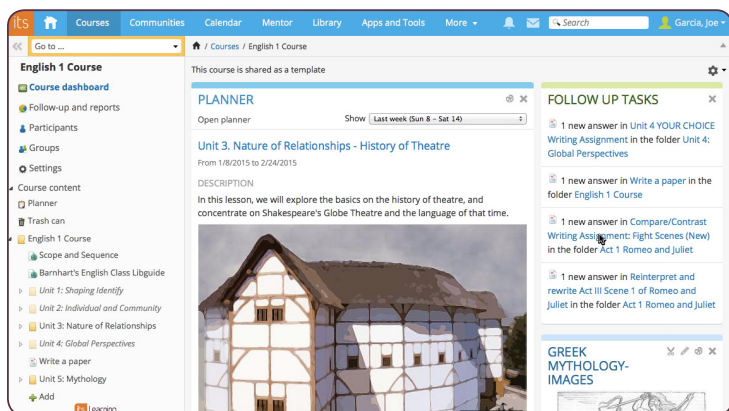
its Courses Communities Calendar Mentor Library Apps and Tools More Search Garcia, Joe

Go to ...

English 1 Course

Course dashboard

Follow-up and reports

Participants

Groups

Settings

Course content

Planner

Trash can

English 1 Course

Scope and Sequence

Barnhart's English Class Libguide

Unit 1: Shaping Identify

Unit 2: Individual and Community

Unit 3: Nature of Relationships

Unit 4: Global Perspectives

Write a paper

Unit 5: Mythology

Add

Learning

/ Courses / English 1 Course

This course is shared as a template

PLANNER

Open planner

Show Last week (Sun 8 – Sat 14)

Unit 3. Nature of Relationships - History of Theatre

From 1/8/2015 to 2/24/2015

DESCRIPTION

In this lesson, we will explore the basics on the history of theatre, and concentrate on Shakespeare's Globe Theatre and the language of that time.

FOLLOW UP TASKS

1 new answer in Unit 4 YOUR CHOICE Writing Assignment in the folder Unit 4: Global Perspectives

1 new answer in Write a paper in the folder English 1 Course

1 new answer in Compare/Contrast Writing Assignment: Fight Scenes (New) in the folder Act 1 Romeo and Juliet

1 new answer in Reinterpret and rewrite Act III Scene 1 of Romeo and Juliet in the folder Act 1 Romeo and Juliet

GREEK MYTHOLOGY-IMAGES